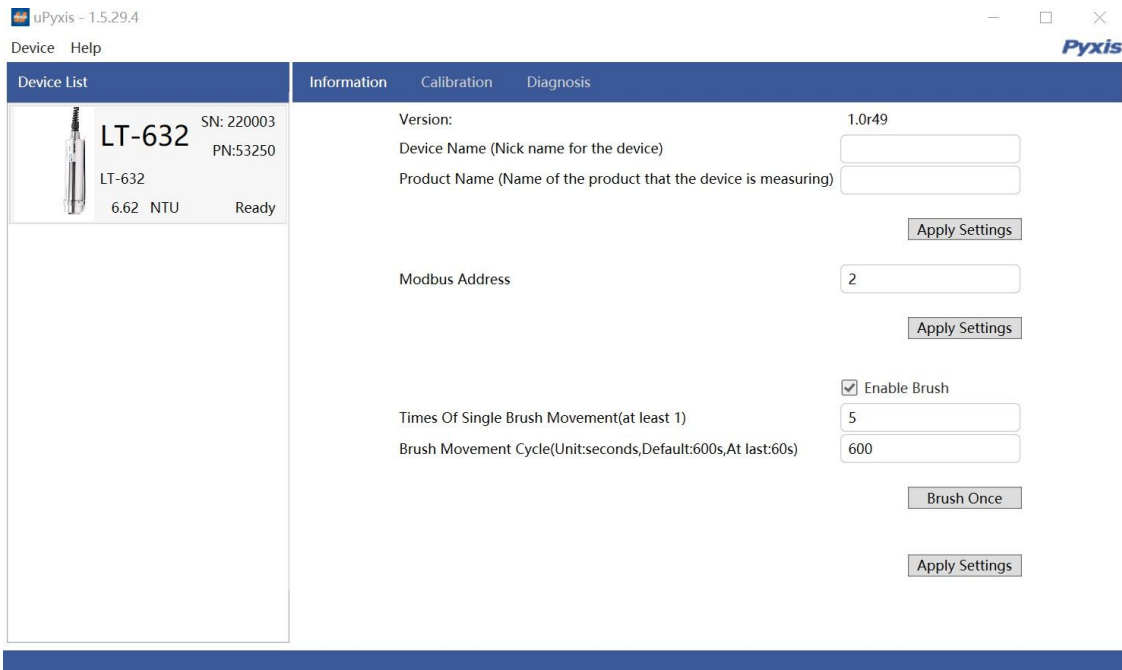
uPyxis - 1.5.29.4

Device Help

Pyxis

Device List

LT-632 SN: 220003 PN:53250

LT-632

6.62 NTU Ready

Information Calibration Diagnosis

Version: 1.0r49

Device Name (Nick name for the device)

Product Name (Name of the product that the device is measuring)

Apply Settings

Modbus Address 2

Apply Settings

Enable Brush

Times Of Single Brush Movement(at least 1) 5

Brush Movement Cycle(Unit:seconds,Default:600s,At last:60s) 600

Brush Once

Apply Settings